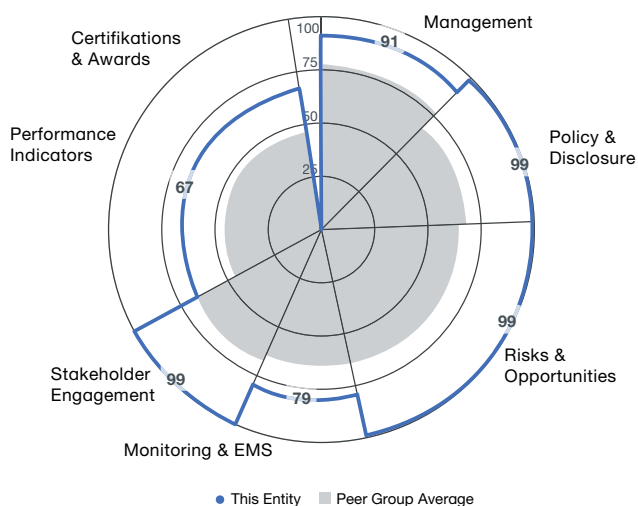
Management
91
100
75
50
25
Policy & Disclosure
99
Risks & Opportunities
99
Monitoring & EMS
79
Stakeholder Engagement
99
Performance Indicators
67
Certifikations & Awards

This Entity
Peer Group Average